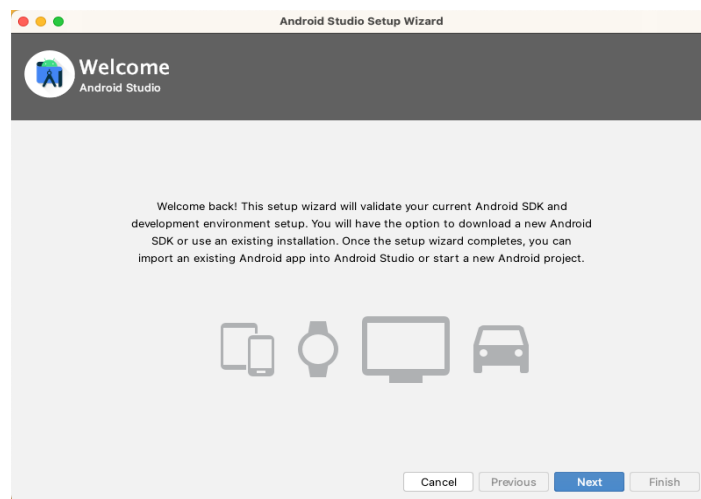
Android Studio Setup Wizard

Welcome
Android Studio

Welcome back! This setup wizard will validate your current Android SDK and development environment setup. You will have the option to download a new Android SDK or use an existing installation. Once the setup wizard completes, you can import an existing Android app into Android Studio or start a new Android project.

Cancel
Previous
Next
Finish